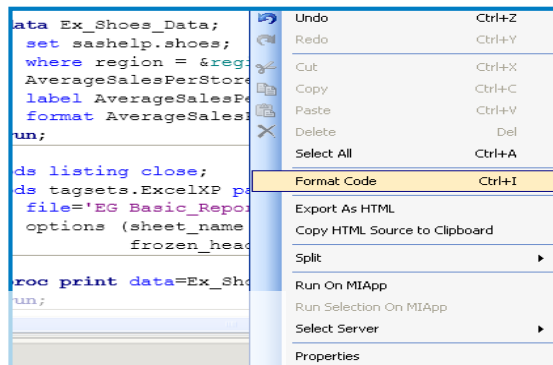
ata Ex_Shoes_Data;
set sashelp.shoes;
where region = &regi
AverageSalesPerStore
label AverageSalesPe
format AverageSalesF
un;

ds listing close;
ds tagsets.ExcelXP pa
file='EG Basic_Repor
options (sheet_name
frozen_head

roc print data=Ex_Sho
un;

| | |
|---|---|
| Undo | Ctrl+Z |
| Redo | Ctrl+Y |
| Cut | Ctrl+X |
| Copy | Ctrl+C |
| Paste | Ctrl+V |
| Delete | Del |
| Select All | Ctrl+A |
| Format Code | Ctrl+I |
| Export As HTML | |
| Copy HTML Source to Clipboard | |
| Split | ▸ |
| Run On MIApp | |
| Run Selection On MIApp | |
| Select Server | ▸ |
| Properties | |